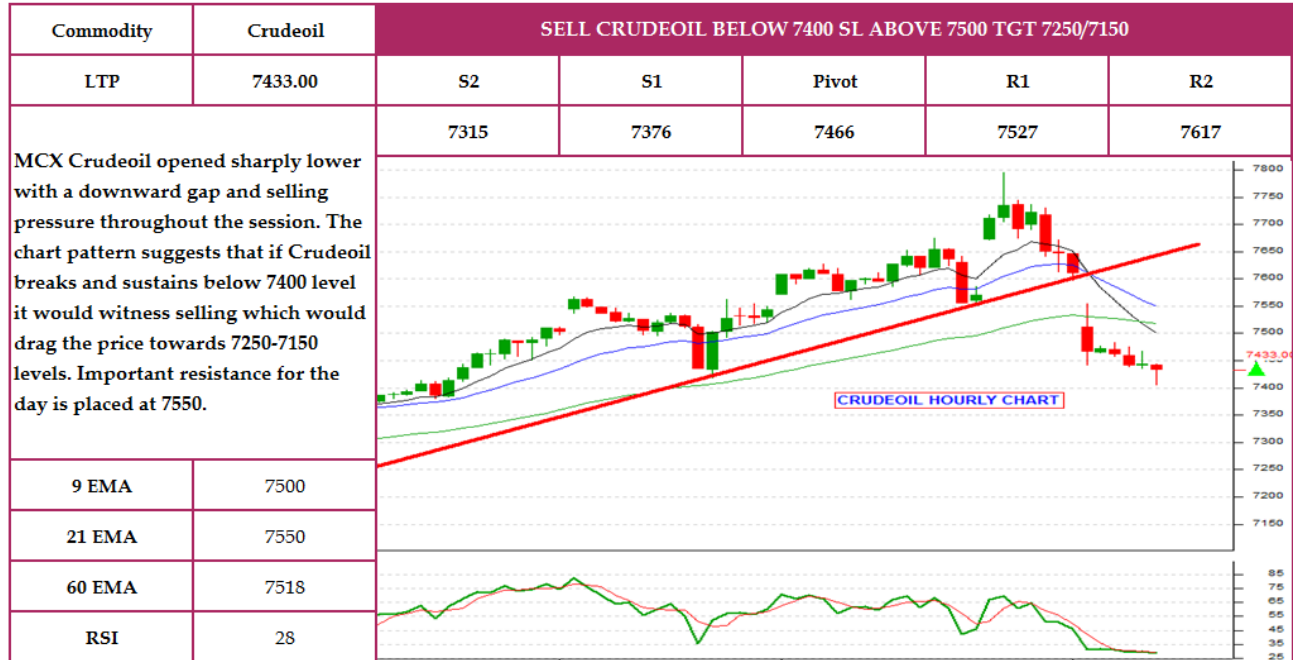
| Commodity | Crudeoil |
|---|---|
| LTP | 7433.00 |

SELL CRUDEOIL BELOW 7400 SL ABOVE 7500 TGT 7250/7150

| S2 | S1 | Pivot | R1 | R2 |
|---|---|---|---|---|
| 7315 | 7376 | 7466 | 7527 | 7617 |

MCX Crudeoil opened sharply lower with a downward gap and selling pressure throughout the session. The chart pattern suggests that if Crudeoil breaks and sustains below 7400 level it would witness selling which would drag the price towards 7250-7150 levels. Important resistance for the day is placed at 7550.

| 9 EMA | 7500 |
|---|---|
| 21 EMA | 7550 |
| 60 EMA | 7518 |
| RSI | 28 |

CRUDEOIL HOURLY CHART

7800 7750 7700 7650 7600 7550 7500 7433.00 7400 7350 7300 7250 7200 7150

85 75 65 55 45 35 25